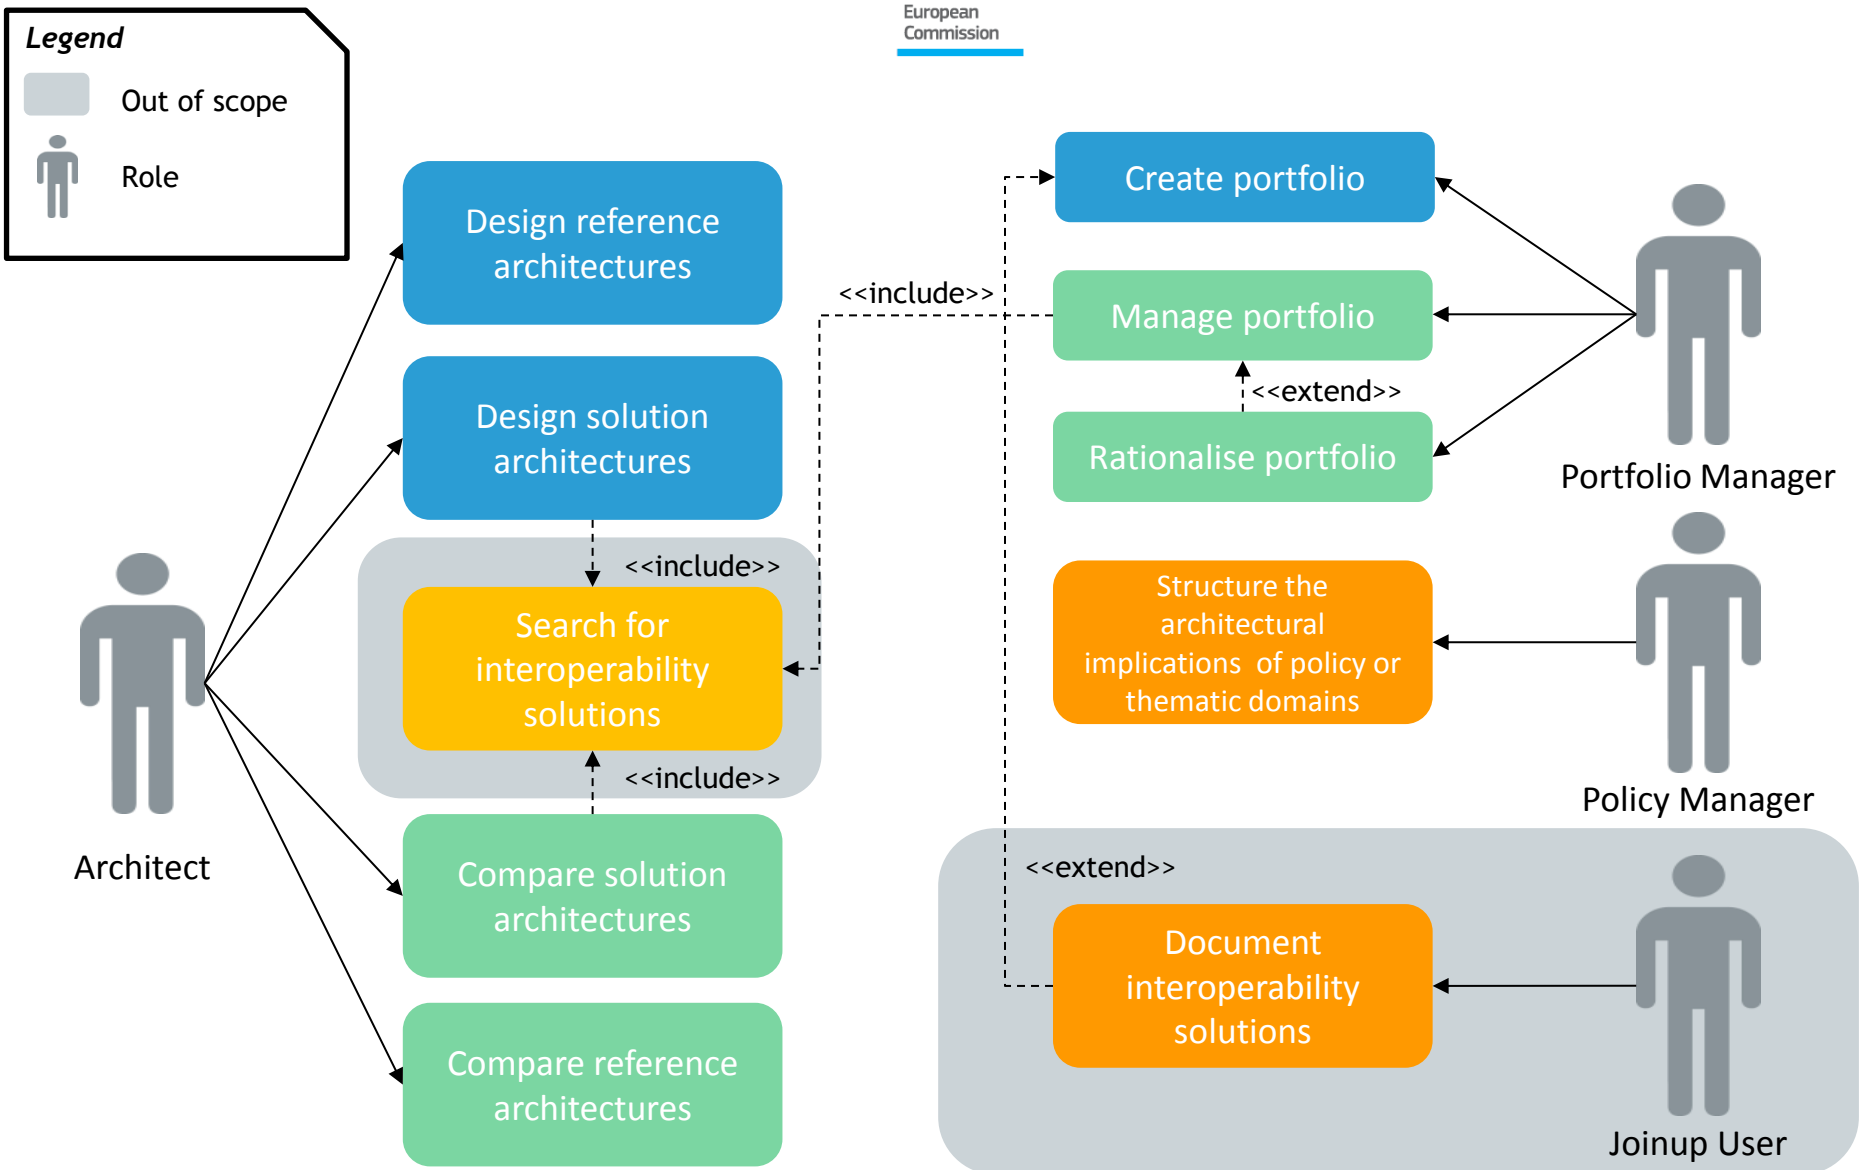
Legend

Out of scope

Role

European Commission

Design reference architectures

Design solution architectures

<<include>>

Search for interoperability solutions

<<include>>

Compare solution architectures

Compare reference architectures

Architect

<<include>>

Create portfolio

Manage portfolio

<<extend>>

Rationalise portfolio

Portfolio Manager

Structure the architectural implications of policy or thematic domains

Policy Manager

<<extend>>

Document interoperability solutions

Joinup User